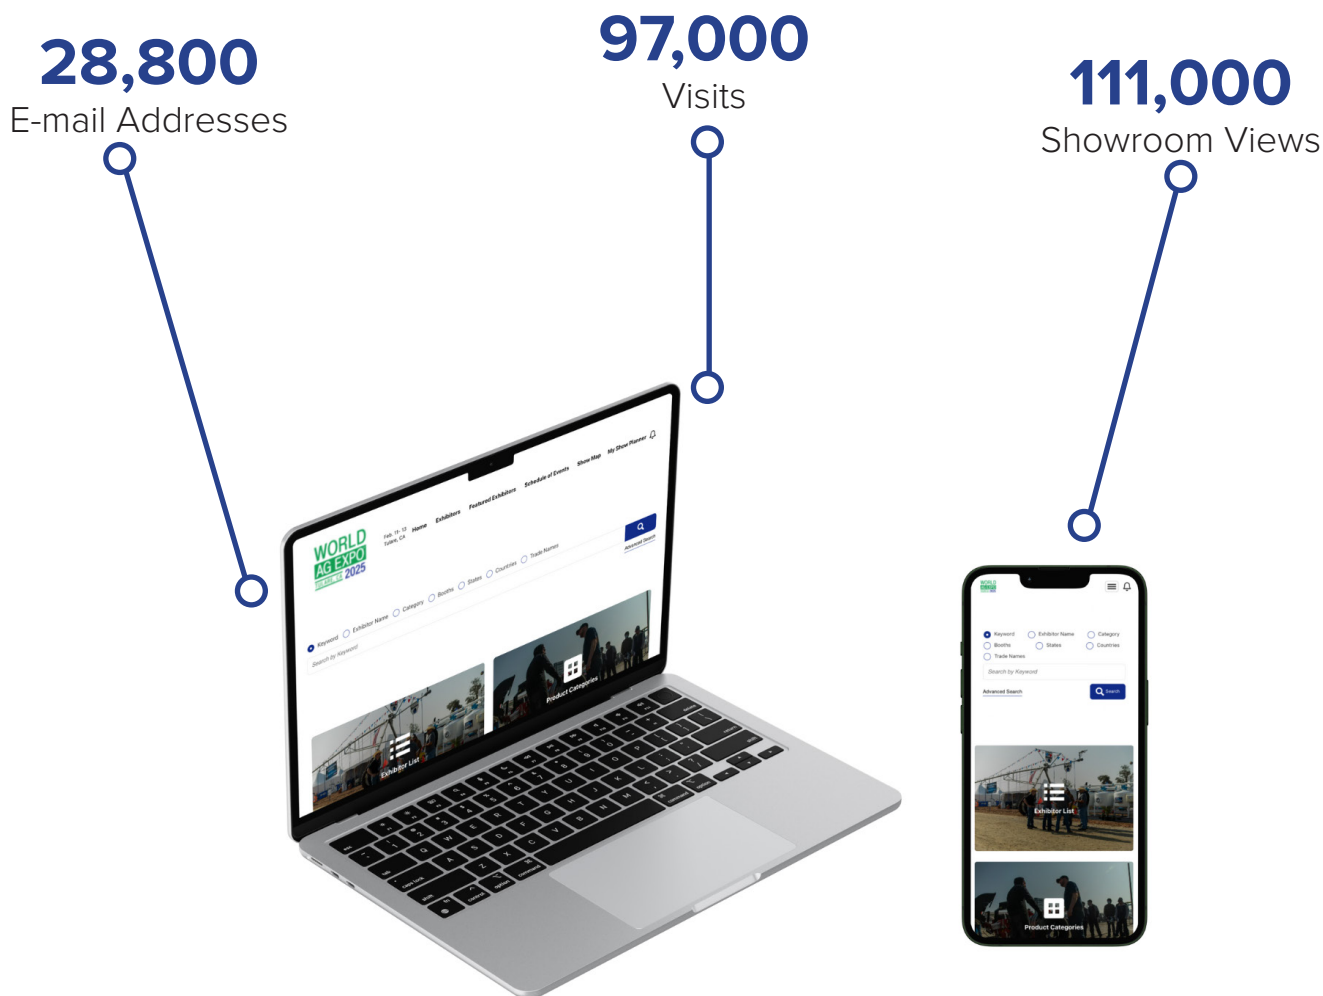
28,800
E-mail Addresses

97,000
Visits

111,000
Showroom Views

WORLD AG EXPO 2025

Feb. 11 - 13
Tulare, CA

Home Exhibitors Featured Exhibitors Schedule of Events Show Map My Show Planner

Keyword Exhibitor Name Category Booths States Countries Trade Names

Search by Keyword

Advanced Search

Exhibitor List

Product Categories

Keyword Exhibitor Name Category
Booths States Countries
Trade Names

Search by Keyword

Advanced Search

Search

Exhibitor List

Product Categories